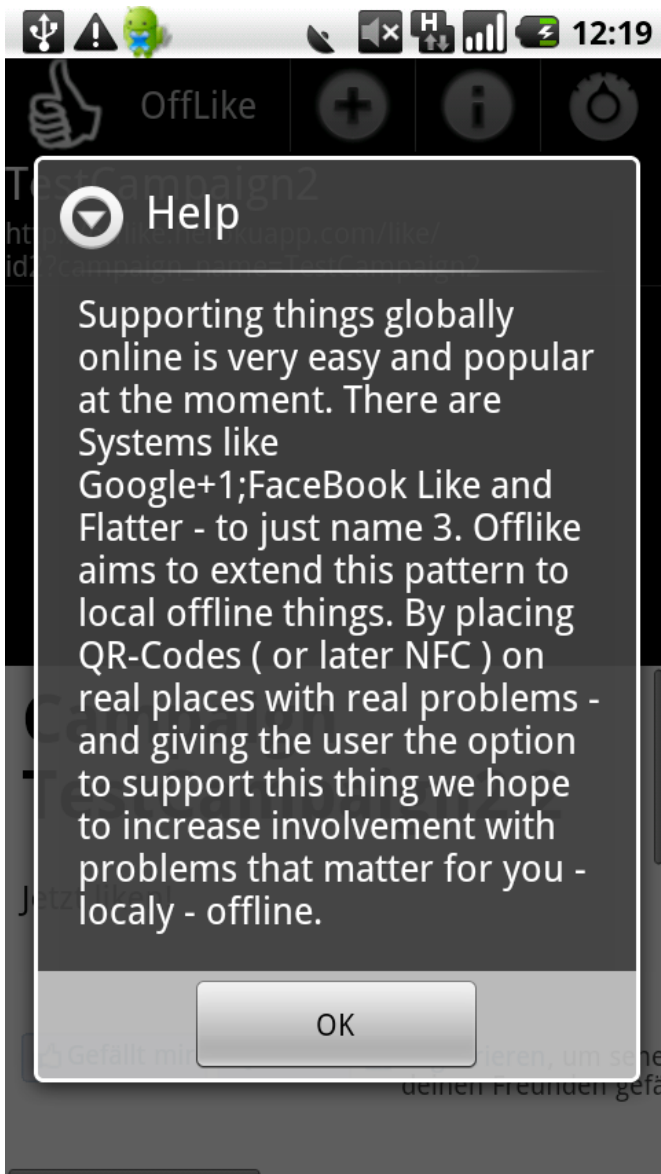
12:19

OffLike

TestCampaign2

Help

Supporting things globally online is very easy and popular at the moment. There are Systems like Google+1;FaceBook Like and Flatter - to just name 3. Offlike aims to extend this pattern to local offline things. By placing QR-Codes ( or later NFC ) on real places with real problems - and giving the user the option to support this thing we hope to increase involvement with problems that matter for you - localy - offline.

OK

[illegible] deinen Freunden gefä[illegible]